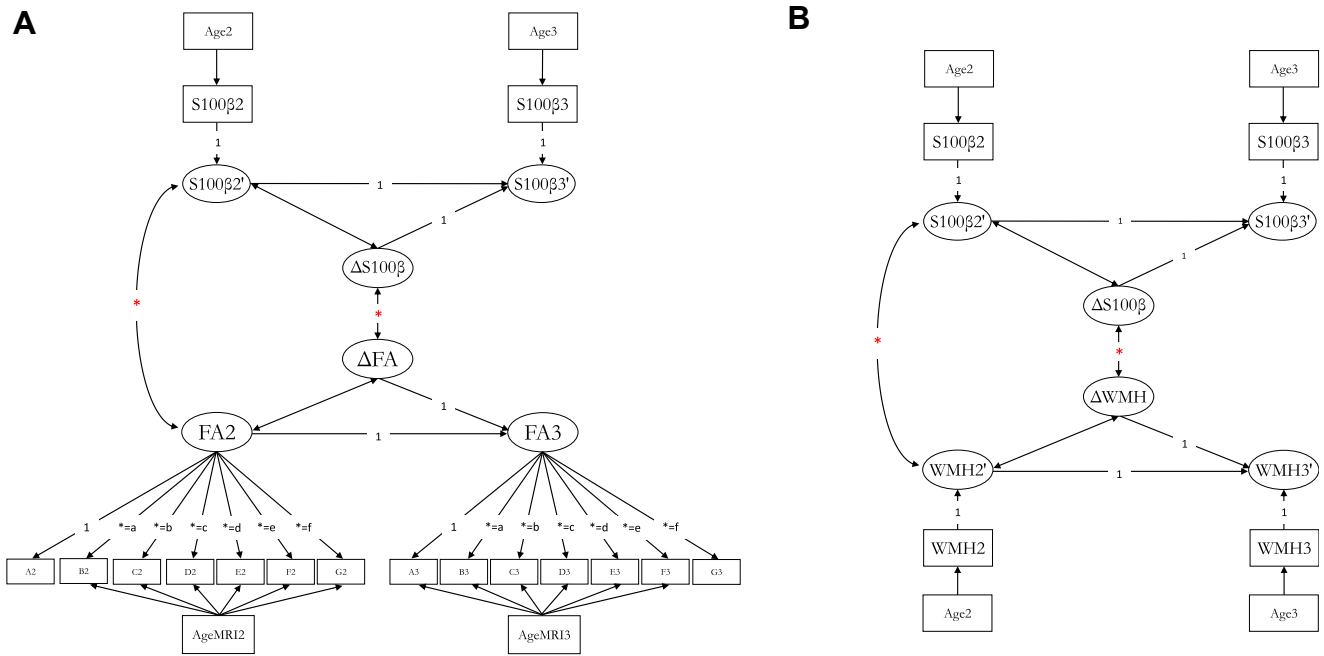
A

Age2

Age3

S100β2

S100β3

1

1

S100β2'

1

S100β3'

1

ΔS100β

*

*

ΔFA

1

FA2

1

FA3

1

*=a

*=b

*=c

*=d

*=e

*=f

1

*=a

*=b

*=c

*=d

*=e

*=f

A2

B2

C2

D2

E2

F2

G2

A3

B3

C3

D3

E3

F3

G3

AgeMRI2

AgeMRI3

B

Age2

Age3

S100β2

S100β3

1

1

S100β2'

1

S100β3'

1

ΔS100β

*

*

ΔWMH

1

WMH2'

1

WMH3'

1

1

WMH2

WMH3

Age2

Age3